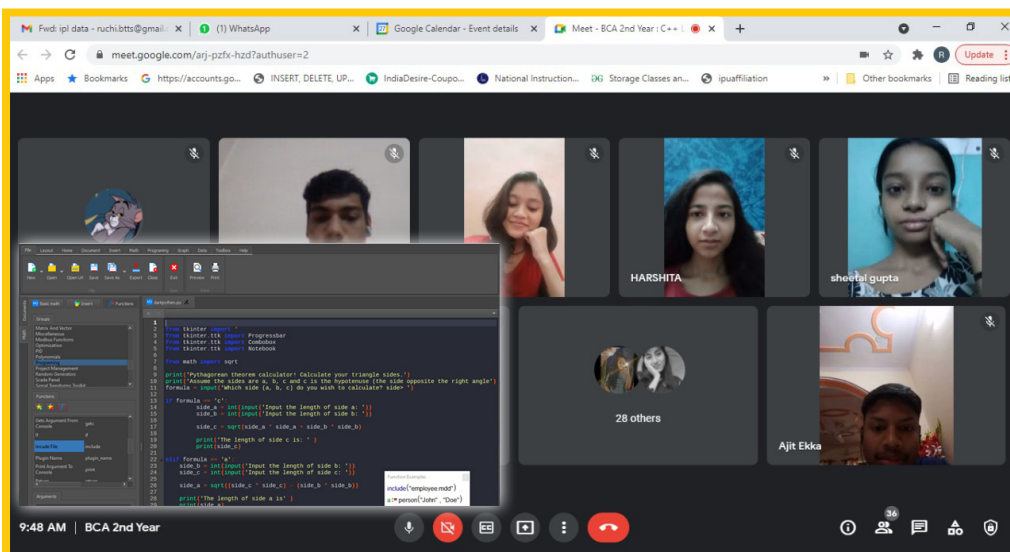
Fwd: ipl data - ruchi.btts@gmail... × (1) WhatsApp × Google Calendar - Event details × Meet - BCA 2nd Year : C++ × +

meet.google.com/arj-pzfx-hzd?authuser=2

Update

Apps Bookmarks https://accounts.go... INSERT, DELETE, UP... IndiaDesire-Coupo... National Instruction... Storage Classes an... ipuaffiliation » Other bookmarks Reading list

File Layout Home Document Insert Math Programing Graph Data Toolbox Help

New Open Open Url Save Save As Export Close Exit Preview Print

Basic math Insert Functions dertojsfsen.py

Groups
Matrix And Vector
Miscellaneous
Modbus Functions
Optimization
PID
Polynomials
Programing
Project Management
Random Generators
Scale Panel

Functions

Include File
Plugin Name
Print Argument To Console

Arguments

1
2 from tkinter import *
3 from tkinter.ttk import Progressbar
4 from tkinter.ttk import Combobox
5 from tkinter.ttk import Notebook
6
7 from math import sqrt
8
9 print("Pythagorean theorem calculator! Calculate your triangle sides.")
10 print("Assume the sides are a, b, c and c is the hypotenuse (the side opposite the right angle)")
11 formula = input('Which side (a, b, c) do you wish to calculate? side> ')
12
13 if formula == 'c':
14 side_a = int(input('Input the length of side a: '))
15 side_b = int(input('Input the length of side b: '))
16
17 side_c = sqrt(side_a * side_a + side_b * side_b)
18
19 print('The length of side c is: ' )
20 print(side_c)
21
22 elif formula == 'a':
23 side_b = int(input('Input the length of side b: '))
24 side_c = int(input('Input the length of side c: '))
25
26 side_a = sqrt((side_c * side_c) - (side_b * side_b))
27
28 print('The length of side a is' )
29 print(side_a)

Function Example
include("employee.mdd")
a := person("John" , "Doe")

HARSHITA
sheetal gupta
28 others
Ajit Ekka

9:48 AM | BCA 2nd Year
36